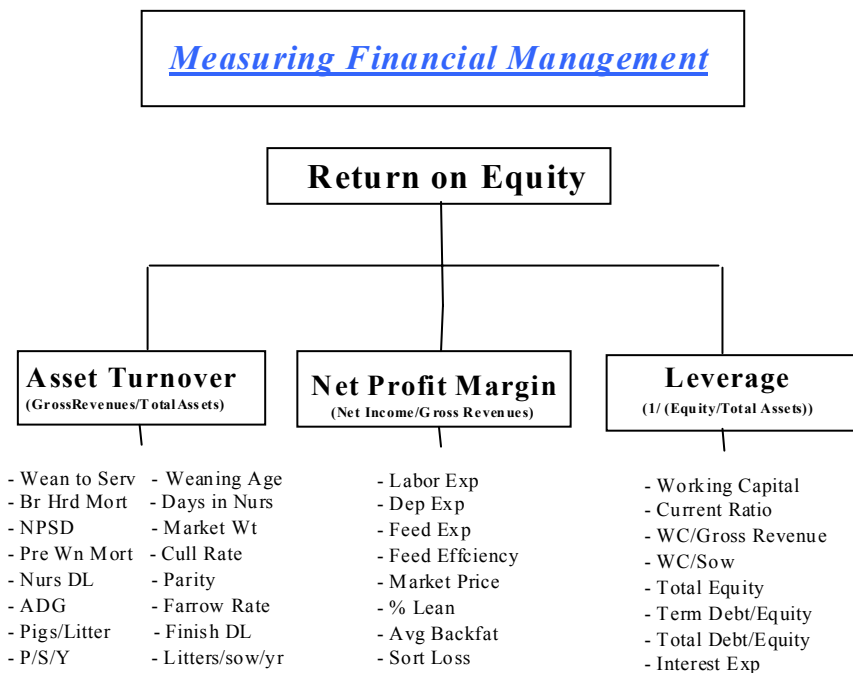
Measuring Financial Management

Return on Equity

Asset Turnover
(GrossRevenues/TotalAssets)

Net Profit Margin
(Net Income/Gross Revenues)

Leverage
(1/ (Equity/Total Assets))

- Wean to Serv
- Br Hrd Mort
- NPSD
- Pre Wn Mort
- Nurs DL
- ADG
- Pigs/Litter
- P/S/Y

- Weaning Age
- Days in Nurs
- Market Wt
- Cull Rate
- Parity
- Farrow Rate
- Finish DL
- Litters/sow/yr

- Labor Exp
- Dep Exp
- Feed Exp
- Feed Effciency
- Market Price
- % Lean
- Avg Backfat
- Sort Loss

- Working Capital
- Current Ratio
- WC/Gross Revenue
- WC/Sow
- Total Equity
- Term Debt/Equity
- Total Debt/Equity
- Interest Exp